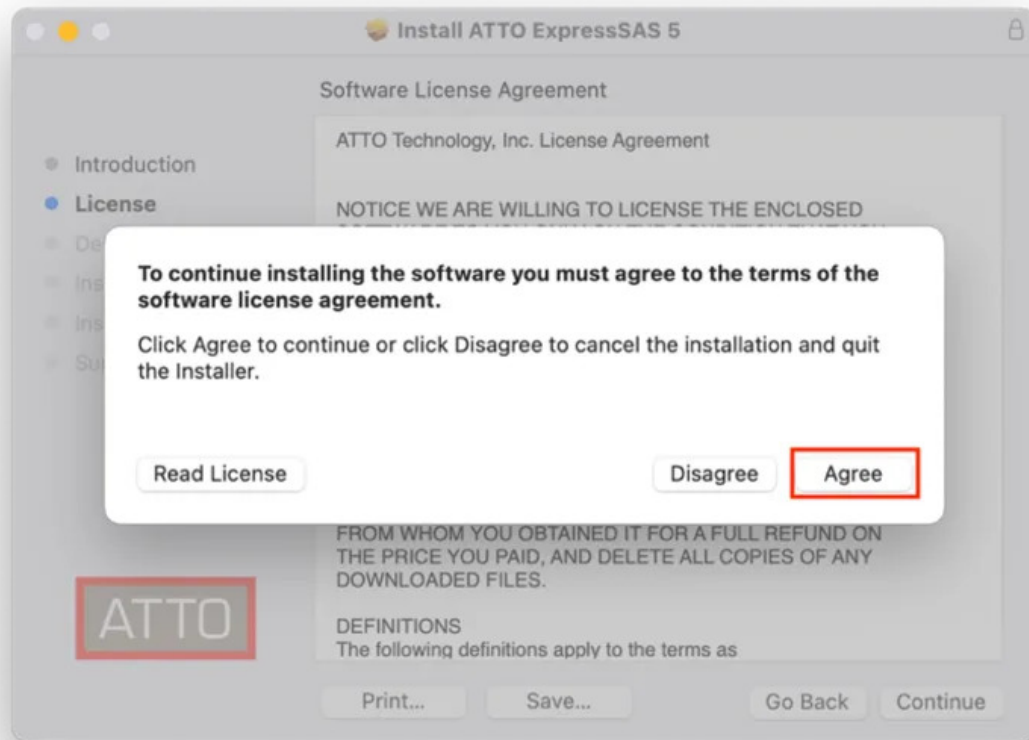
Install ATTO ExpressSAS 5

Software License Agreement

Introduction
License
De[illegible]
Ins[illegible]
Ins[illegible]
Su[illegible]

ATTO Technology, Inc. License Agreement

NOTICE WE ARE WILLING TO LICENSE THE ENCLOSED

To continue installing the software you must agree to the terms of the software license agreement.

Click Agree to continue or click Disagree to cancel the installation and quit the Installer.

Read License

Disagree

Agree

FROM WHOM YOU OBTAINED IT FOR A FULL REFUND ON THE PRICE YOU PAID, AND DELETE ALL COPIES OF ANY DOWNLOADED FILES.

DEFINITIONS
The following definitions apply to the terms as

ATTO

Print...

Save...

Go Back

Continue